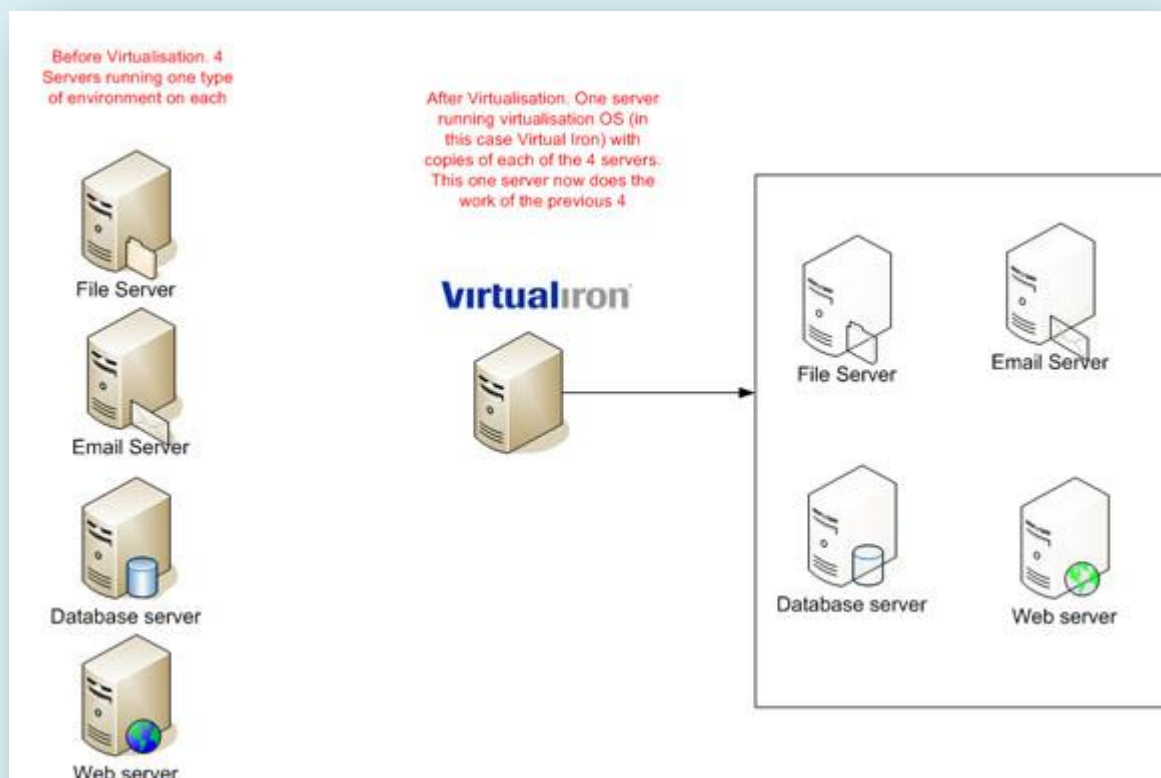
Before Virtualisation. 4 Servers running one type of environment on each

File Server

Email Server

Database server

Web server

After Virtualisation. One server running virtualisation OS (in this case Virtual Iron) with copies of each of the 4 servers. This one server now does the work of the previous 4

Virtualiron

File Server

Email Server

Database server

Web server